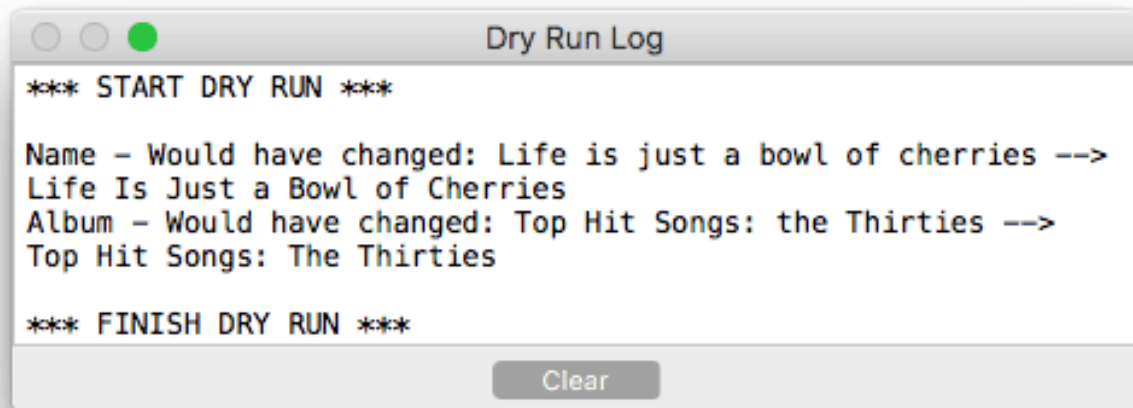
Dry Run Log

*** START DRY RUN ***

Name - Would have changed: Life is just a bowl of cherries --> Life Is Just a Bowl of Cherries
Album - Would have changed: Top Hit Songs: the Thirties --> Top Hit Songs: The Thirties

*** FINISH DRY RUN ***

Clear